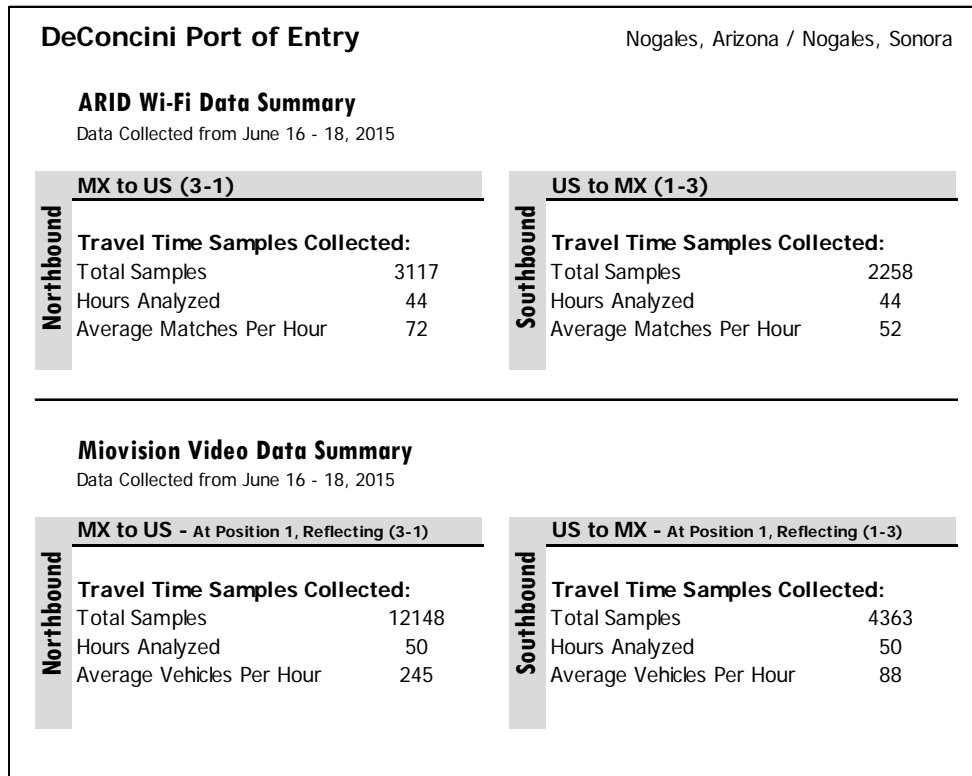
DeConcini Port of Entry

Nogales, Arizona / Nogales, Sonora

ARID Wi-Fi Data Summary
Data Collected from June 16 - 18, 2015

Northbound

MX to US (3-1)

Travel Time Samples Collected:

| | |
|---|---|
| Total Samples | 3117 |
| Hours Analyzed | 44 |
| Average Matches Per Hour | 72 |

Southbound

US to MX (1-3)

Travel Time Samples Collected:

| | |
|---|---|
| Total Samples | 2258 |
| Hours Analyzed | 44 |
| Average Matches Per Hour | 52 |

Miovision Video Data Summary
Data Collected from June 16 - 18, 2015

Northbound

MX to US - At Position 1, Reflecting (3-1)

Travel Time Samples Collected:

| | |
|---|---|
| Total Samples | 12148 |
| Hours Analyzed | 50 |
| Average Vehicles Per Hour | 245 |

Southbound

US to MX - At Position 1, Reflecting (1-3)

Travel Time Samples Collected:

| | |
|---|---|
| Total Samples | 4363 |
| Hours Analyzed | 50 |
| Average Vehicles Per Hour | 88 |